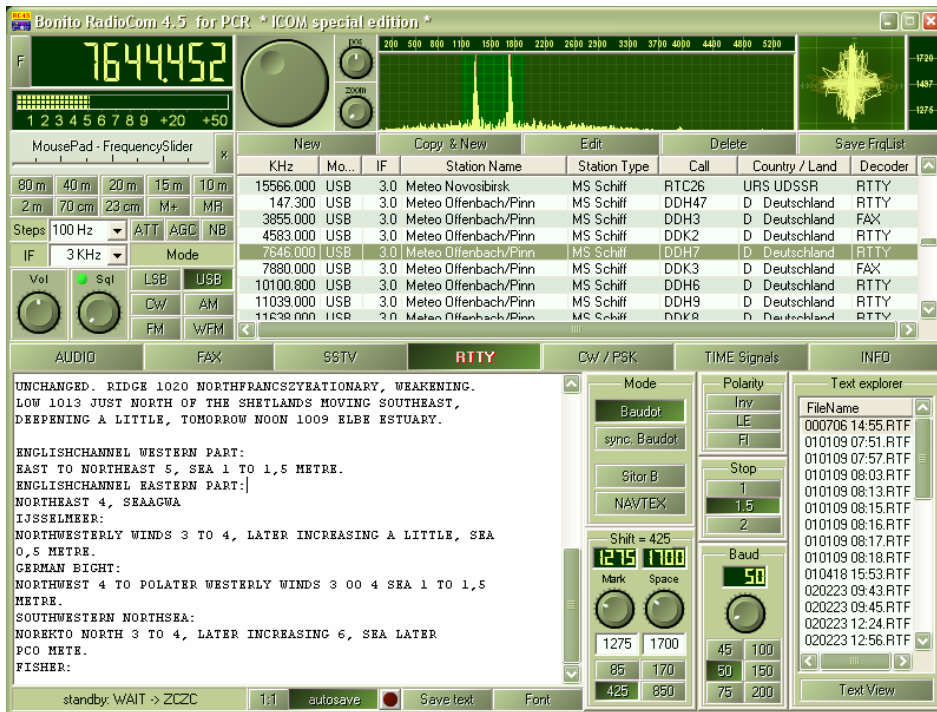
Bonito RadioCom 4.5 for PCR * ICOM special edition *

F 7644.452

1 2 3 4 5 6 7 8 9 +20 +50

pos
zoom

200 500 800 1100 1500 1800 2200 2600 2900 3300 3700 4000 4400 4800 5200

1720
1437
1275

MousePad - FrequencySlider

80 m 40 m 20 m 15 m 10 m
2 m 70 cm 23 cm M+ MR
Steps 100 Hz ATT AGC NB
IF 3 KHz Mode
Vol Sql LSB USB
CW AM
FM WFM

New | Copy & New | Edit | Delete | Save FrqList

| KHz | Mo... | IF | Station Name | Station Type | Call | Country / Land | Decoder |
|---|---|---|---|---|---|---|---|
| 15566.000 | USB | 3.0 | Meteo Novosibirsk | MS Schiff | RTC26 | URS UDSSR | RTTY |
| 147.300 | USB | 3.0 | Meteo Offenbach/Pinn | MS Schiff | DDH47 | D Deutschland | RTTY |
| 3855.000 | USB | 3.0 | Meteo Offenbach/Pinn | MS Schiff | DDH3 | D Deutschland | FAX |
| 4583.000 | USB | 3.0 | Meteo Offenbach/Pinn | MS Schiff | DDK2 | D Deutschland | RTTY |
| 7646.000 | USB | 3.0 | Meteo Offenbach/Pinn | MS Schiff | DDH7 | D Deutschland | RTTY |
| 7880.000 | USB | 3.0 | Meteo Offenbach/Pinn | MS Schiff | DDK3 | D Deutschland | FAX |
| 10100.800 | USB | 3.0 | Meteo Offenbach/Pinn | MS Schiff | DDH6 | D Deutschland | RTTY |
| 11039.000 | USB | 3.0 | Meteo Offenbach/Pinn | MS Schiff | DDH9 | D Deutschland | RTTY |
| 11638.000 | USB | 3.0 | Meteo Offenbach/Pinn | MS Schiff | DDK8 | D Deutschland | RTTY |

AUDIO | FAX | SSTV | RTTY | CW / PSK | TIME Signals | INFO

UNCHANGED. RIDGE 1020 NORTHFRANCSZYEATIONARY, WEAKENING.
LOW 1013 JUST NORTH OF THE SHETLANDS MOVING SOUTHEAST,
DEEPENING A LITTLE, TOMORROW NOON 1009 ELBE ESTUARY.

ENGLISHCHANNEL WESTERN PART:
EAST TO NORTHEAST 5, SEA 1 TO 1,5 METRE.
ENGLISHCHANNEL EASTERN PART:
NORTHEAST 4, SEAAGWA
IJSSELMEER:
NORTHWESTERLY WINDS 3 TO 4, LATER INCREASING A LITTLE, SEA
0,5 METRE.
GERMAN BIGHT:
NORTHWEST 4 TO POLATER WESTERLY WINDS 3 OO 4 SEA 1 TO 1,5
METRE.
SOUTHWESTERN NORTHSEA:
NOREKTO NORTH 3 TO 4, LATER INCREASING 6, SEA LATER
PCO METE.
FISHER:

Mode
Baudot
sync. Baudot
Sitor B
NAVTEX

Polarity
Inv
LE
Fl

Stop
1
1.5
2

Shift = 425
1275 1700
Mark Space
1275 1700
85 170
425 850

Baud
50
45 100
50 150
75 200

Text explorer
FileName
000706 14:55.RTF
010109 07:51.RTF
010109 07:57.RTF
010109 08:03.RTF
010109 08:13.RTF
010109 08:15.RTF
010109 08:16.RTF
010109 08:17.RTF
010109 08:18.RTF
010418 15:53.RTF
020223 09:43.RTF
020223 09:45.RTF
020223 12:24.RTF
020223 12:56.RTF
Text View

standby: WAIT -> ZCZC | 1:1 | autosave | Save text | Font